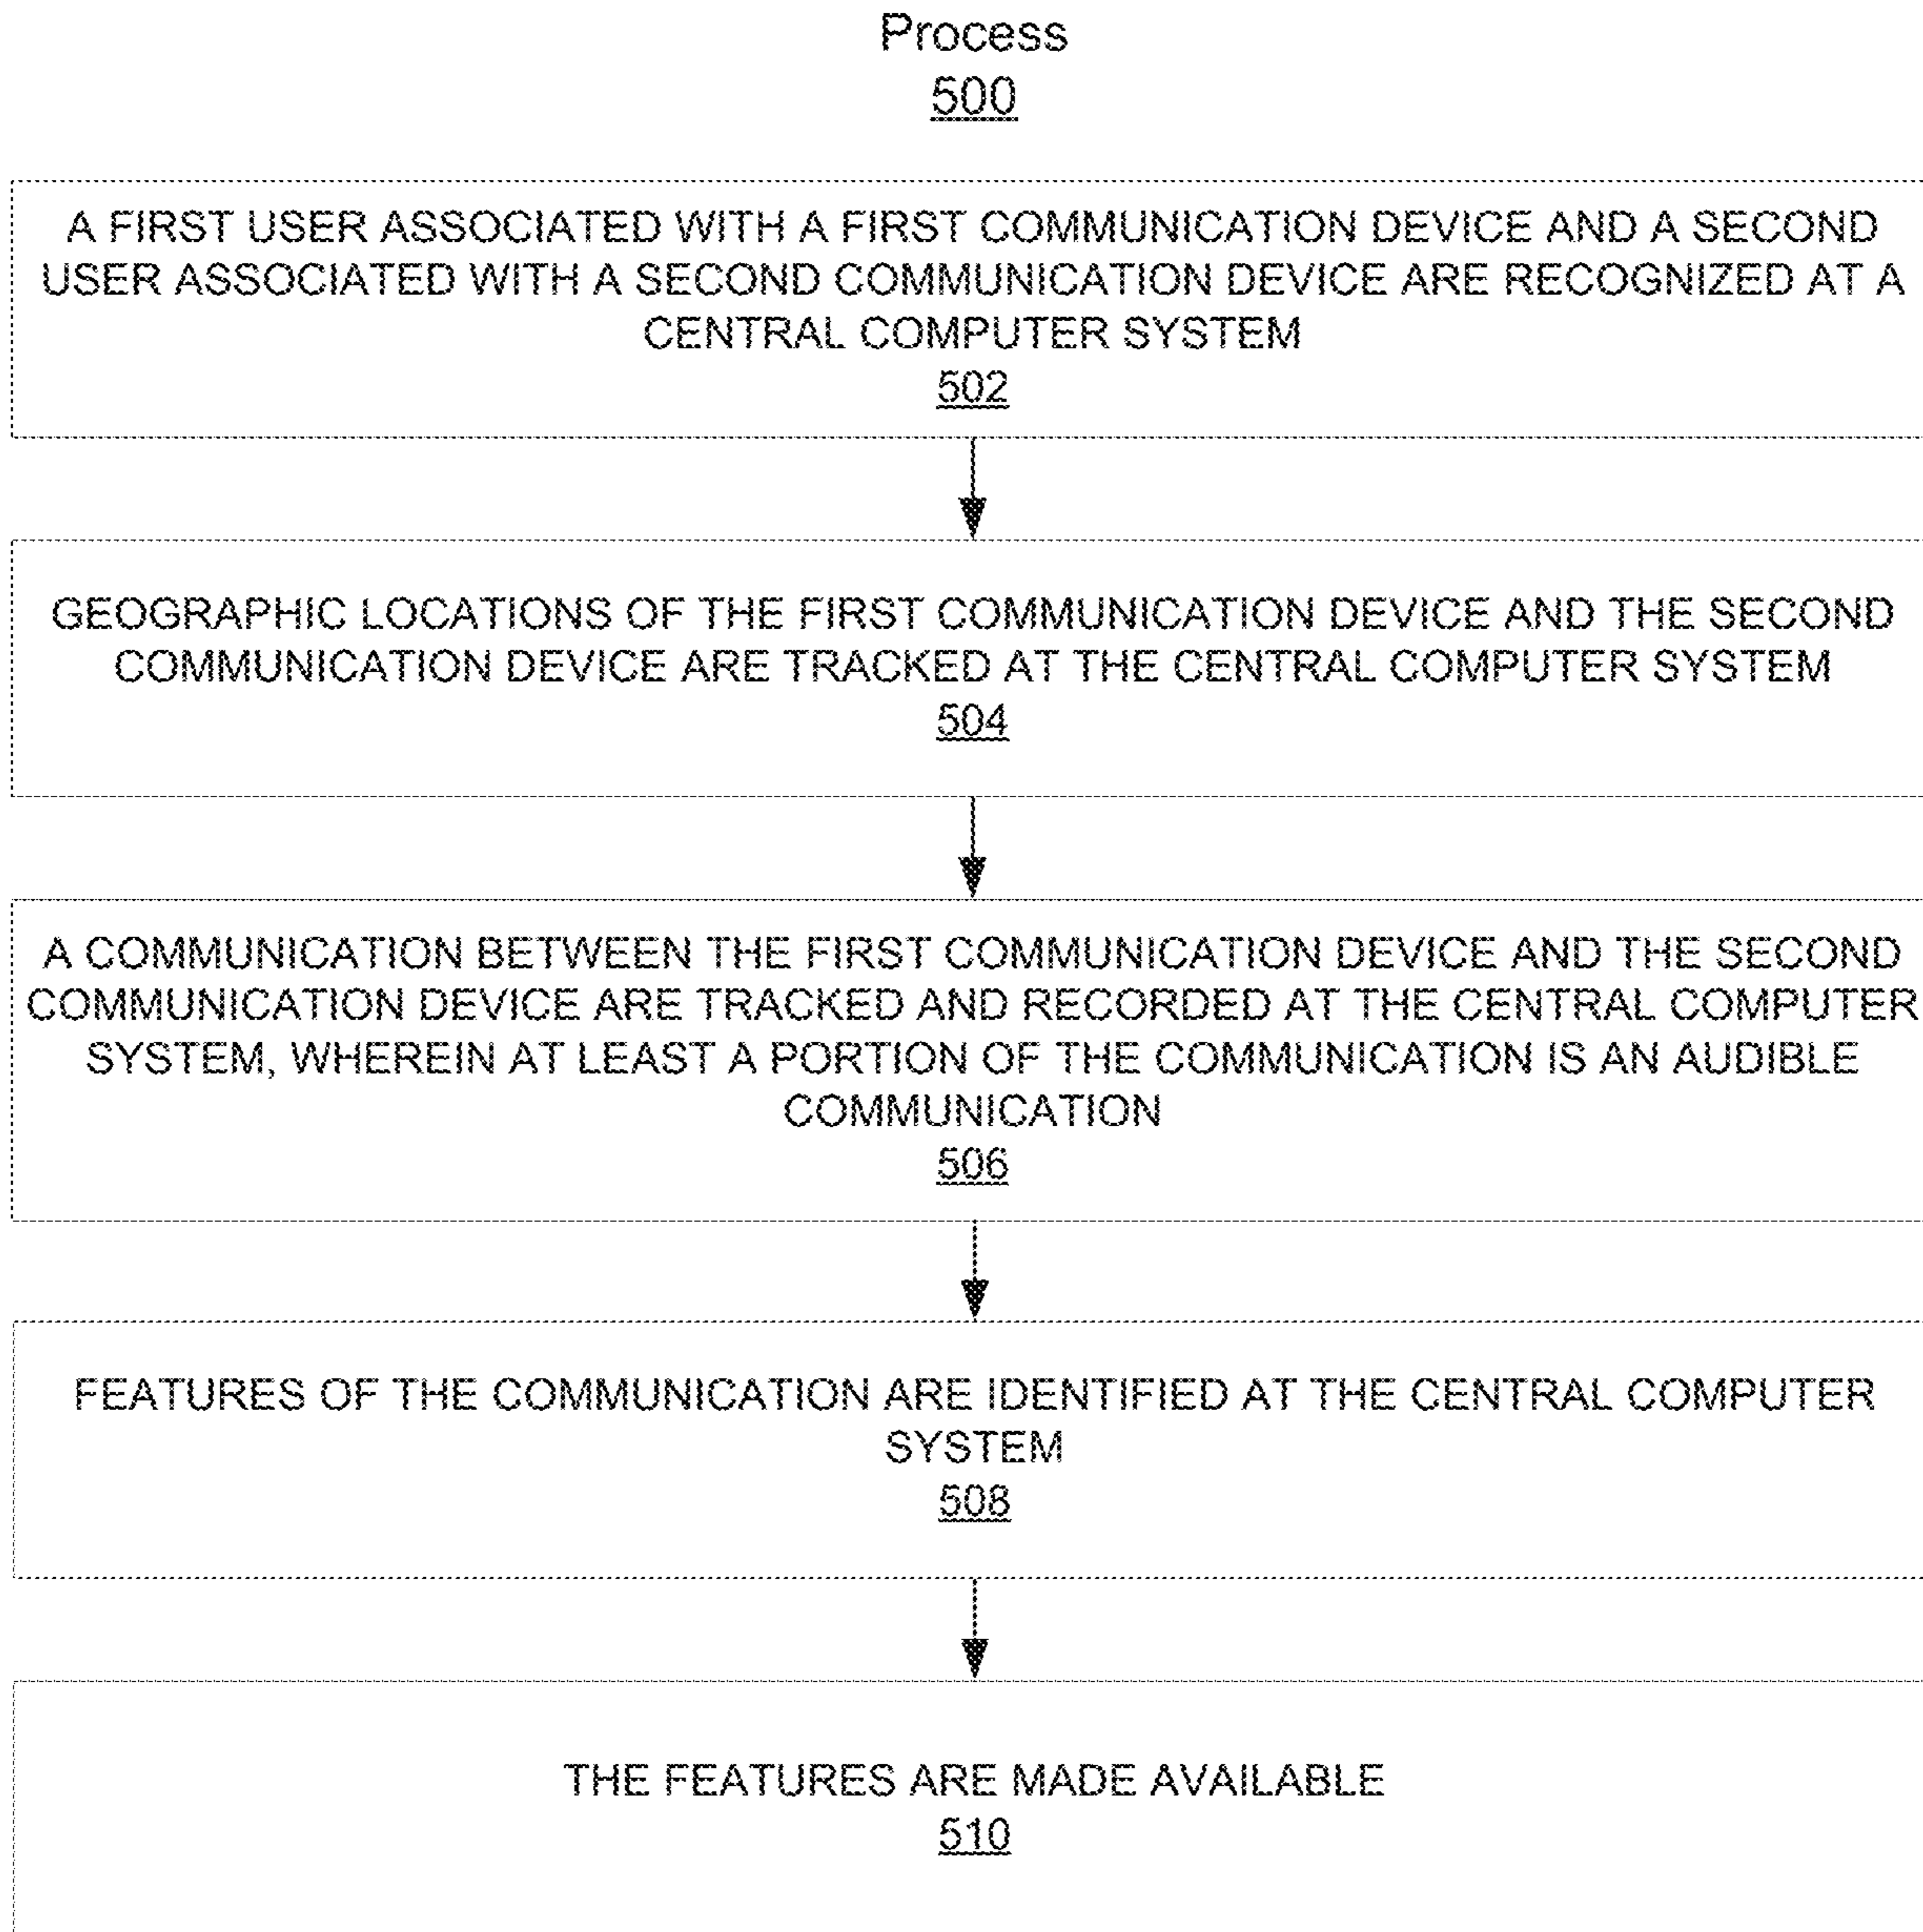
Process
500

A FIRST USER ASSOCIATED WITH A FIRST COMMUNICATION DEVICE AND A SECOND USER ASSOCIATED WITH A SECOND COMMUNICATION DEVICE ARE RECOGNIZED AT A CENTRAL COMPUTER SYSTEM
502

GEOGRAPHIC LOCATIONS OF THE FIRST COMMUNICATION DEVICE AND THE SECOND COMMUNICATION DEVICE ARE TRACKED AT THE CENTRAL COMPUTER SYSTEM
504

A COMMUNICATION BETWEEN THE FIRST COMMUNICATION DEVICE AND THE SECOND COMMUNICATION DEVICE ARE TRACKED AND RECORDED AT THE CENTRAL COMPUTER SYSTEM, WHEREIN AT LEAST A PORTION OF THE COMMUNICATION IS AN AUDIBLE COMMUNICATION
506

FEATURES OF THE COMMUNICATION ARE IDENTIFIED AT THE CENTRAL COMPUTER SYSTEM
508

THE FEATURES ARE MADE AVAILABLE
510